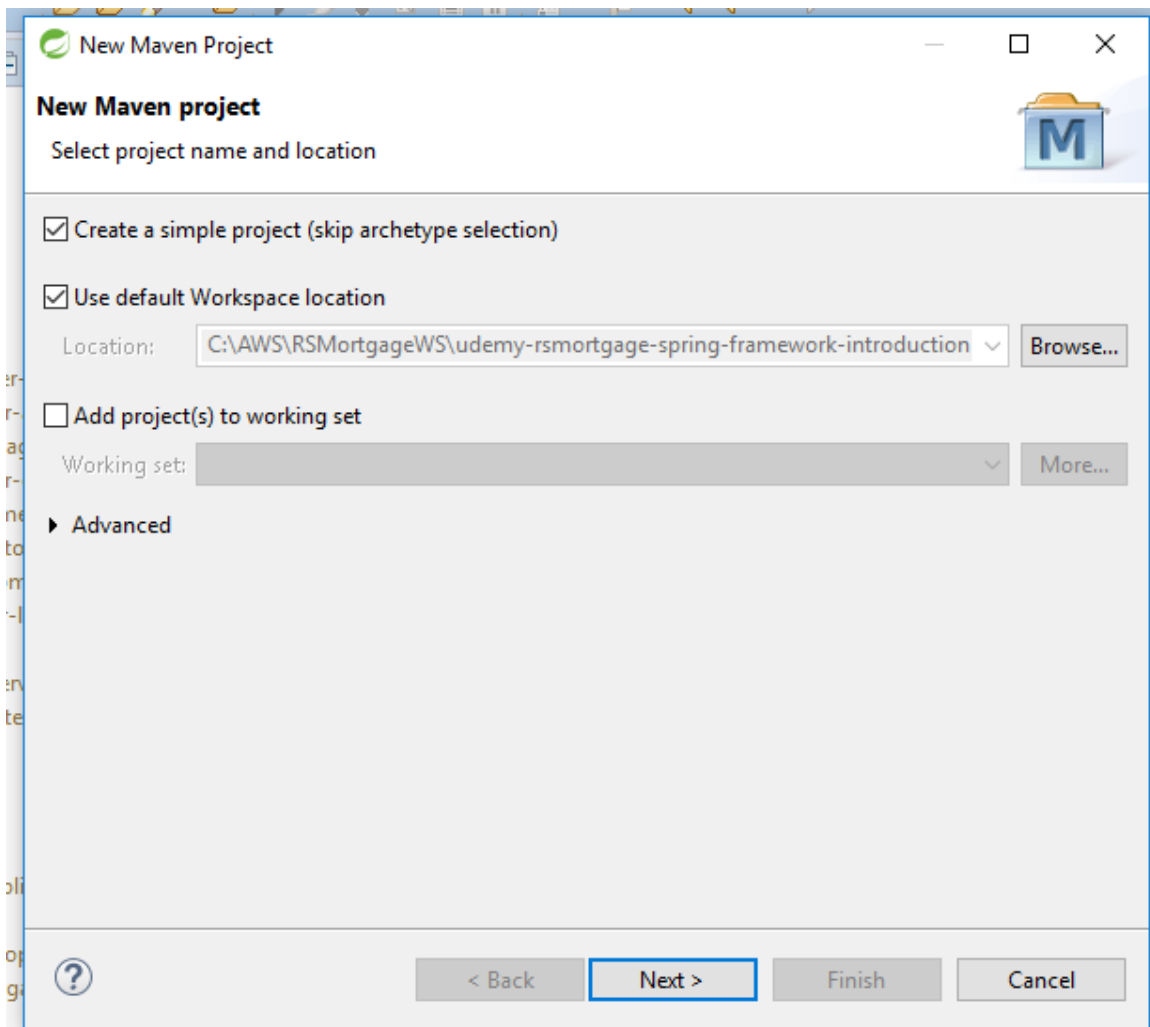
New Maven Project

New Maven project

Select project name and location

M

☑ Create a simple project (skip archetype selection)

☑ Use default Workspace location

Location: C:\AWS\RSMortgageWS\udemy-rsmortgage-spring-framework-introduction

Browse...

☐ Add project(s) to working set

Working set:

More...

Advanced

?

< Back

Next >

Finish

Cancel